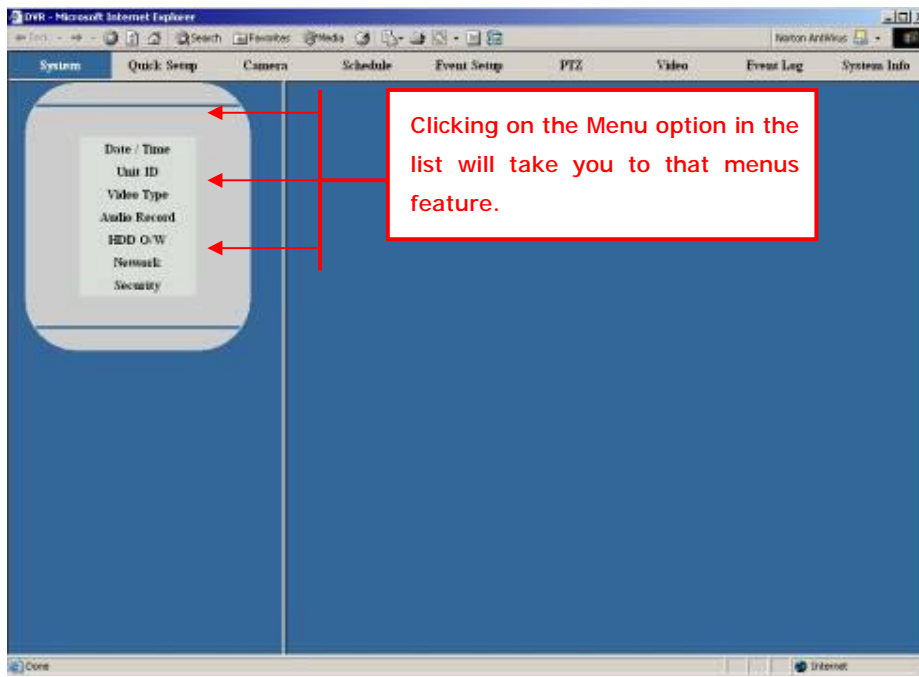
DVR - Microsoft Internet Explorer

Back Search Favorites Media

Norton AntiVirus

System Quick Setup Camera Schedule Event Setup PTZ Video Event Log System Info

Date / Time
Unit ID
Video Type
Audio Record
HDD O/W
Network
Security

Clicking on the Menu option in the list will take you to that menus feature.

Done

Internet